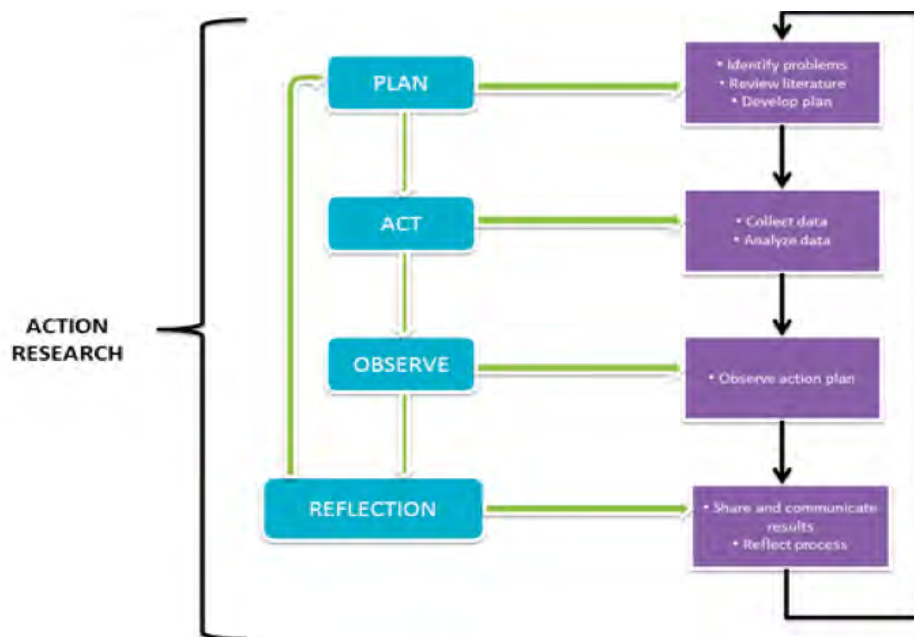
ACTION RESEARCH

PLAN

• Identify problems
• Review literature
• Develop plan

ACT

• Collect data
• Analyze data

OBSERVE

• Observe action plan

REFLECTION

• Share and communicate results
• Reflect process